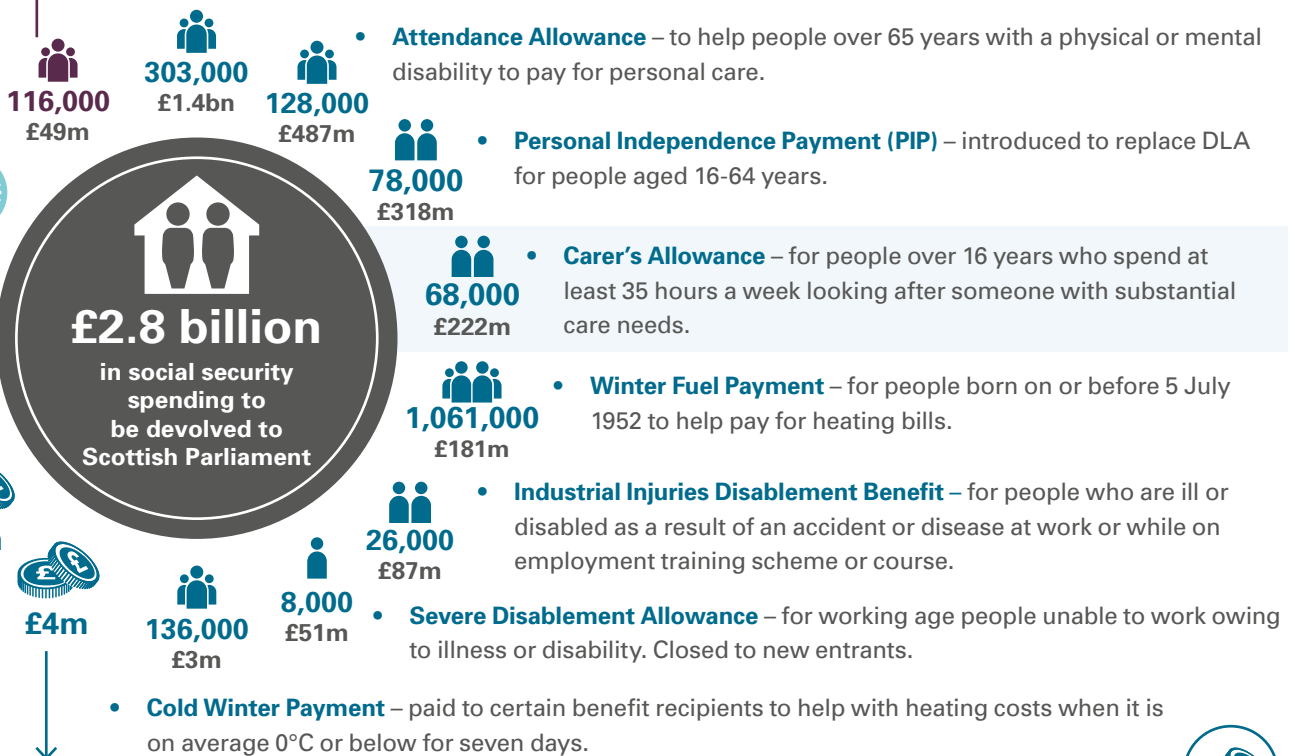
116,000
£49m

303,000
£1.4bn

128,000
£487m

• Attendance Allowance – to help people over 65 years with a physical or mental disability to pay for personal care.

78,000
£318m

• Personal Independence Payment (PIP) – introduced to replace DLA for people aged 16-64 years.

68,000
£222m

• Carer's Allowance – for people over 16 years who spend at least 35 hours a week looking after someone with substantial care needs.

£2.8 billion
in social security spending to be devolved to Scottish Parliament

1,061,000
£181m

• Winter Fuel Payment – for people born on or before 5 July 1952 to help pay for heating bills.

26,000
£87m

• Industrial Injuries Disablement Benefit – for people who are ill or disabled as a result of an accident or disease at work or while on employment training scheme or course.

£4m

136,000
£3m

8,000
£51m

• Severe Disablement Allowance – for working age people unable to work owing to illness or disability. Closed to new entrants.

• Cold Winter Payment – paid to certain benefit recipients to help with heating costs when it is on average 0°C or below for seven days.